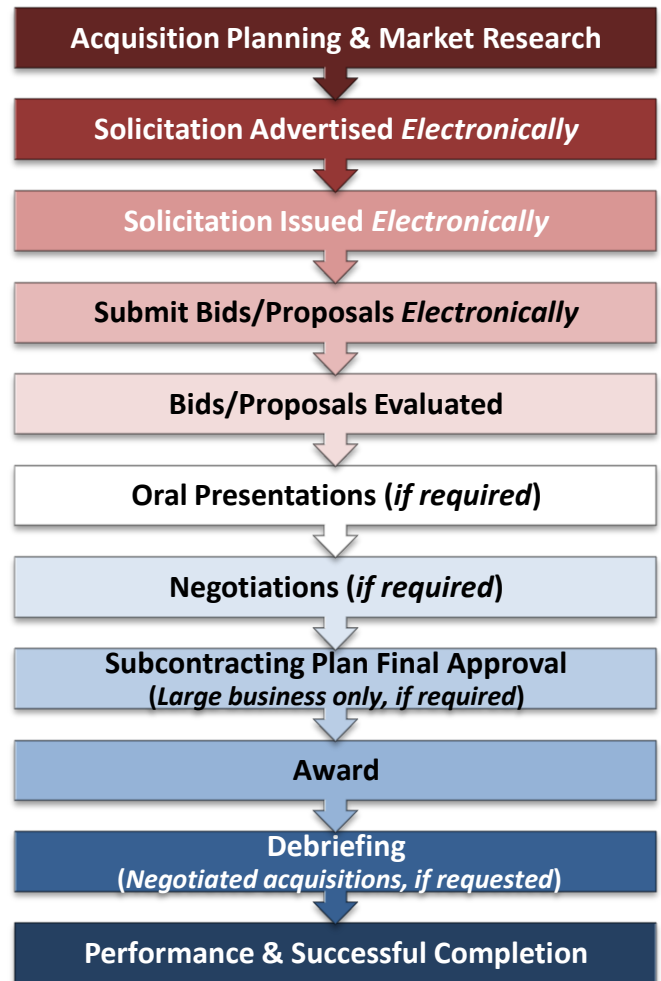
Acquisition Planning & Market Research

Solicitation Advertised *Electronically*

Solicitation Issued *Electronically*

Submit Bids/Proposals *Electronically*

Bids/Proposals Evaluated

Oral Presentations (*if required*)

Negotiations (*if required*)

Subcontracting Plan Final Approval (*Large business only, if required*)

Award

Debriefing (*Negotiated acquisitions, if requested*)

Performance & Successful Completion